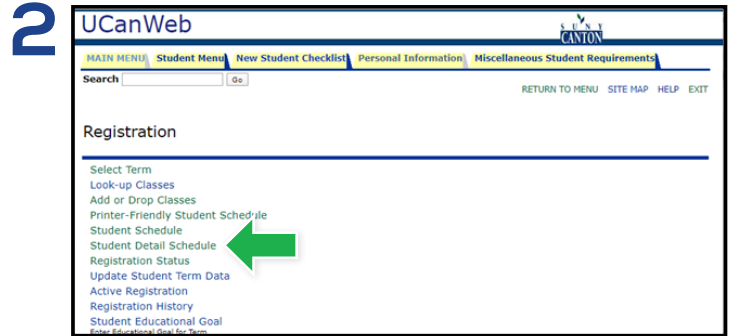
2

UCanWeb

SUNY CANTON

MAIN MENU Student Menu New Student Checklist Personal Information Miscellaneous Student Requirements

Search Go

RETURN TO MENU SITE MAP HELP EXIT

Registration

Select Term
Look-up Classes
Add or Drop Classes
Printer-Friendly Student Schedule
Student Schedule
Student Detail Schedule
Registration Status
Update Student Term Data
Active Registration
Registration History
Student Educational Goal
Enter Educational Goal for Term